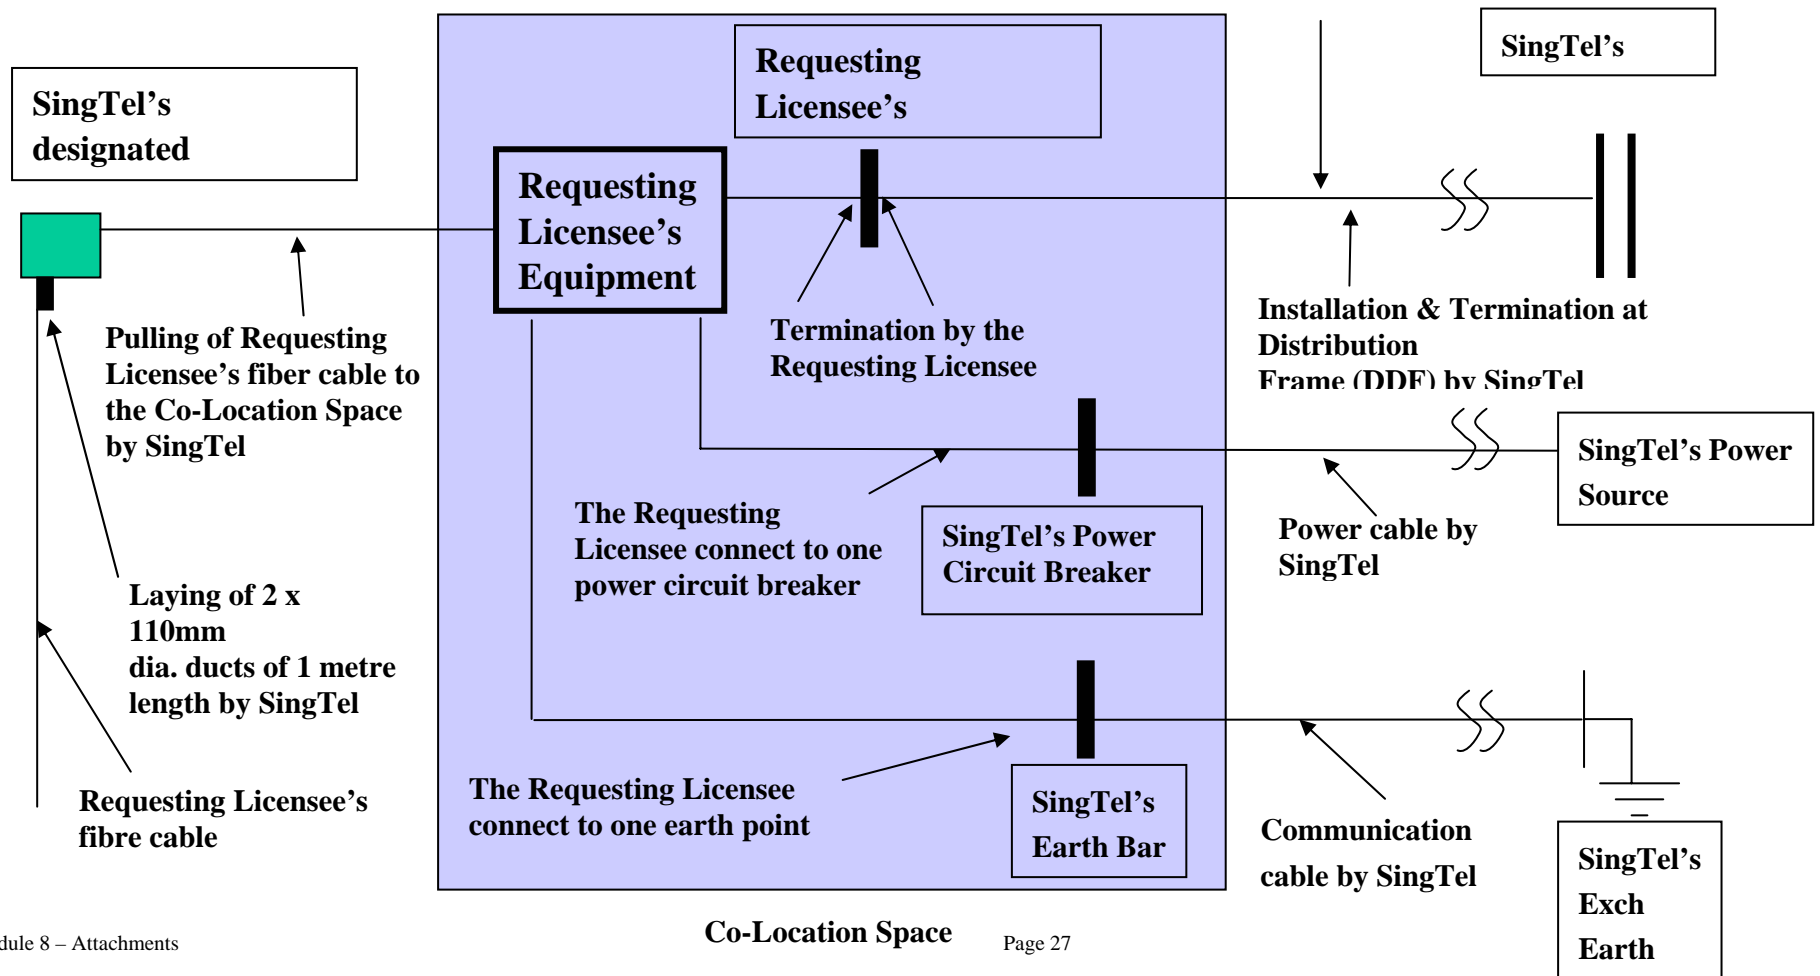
SingTel's designated

Requesting Licensee's

SingTel's

Requesting Licensee's Equipment

Termination by the Requesting Licensee

Installation & Termination at Distribution Frame (DDF) by SingTel

Pulling of Requesting Licensee's fiber cable to the Co-Location Space by SingTel

The Requesting Licensee connect to one power circuit breaker

SingTel's Power Circuit Breaker

SingTel's Power Source

Power cable by SingTel

Laying of 2 x 110mm dia. ducts of 1 metre length by SingTel

Requesting Licensee's fibre cable

The Requesting Licensee connect to one earth point

SingTel's Earth Bar

Communication cable by SingTel

SingTel's Exch Earth

Co-Location Space

dule 8 – Attachments

Page 27